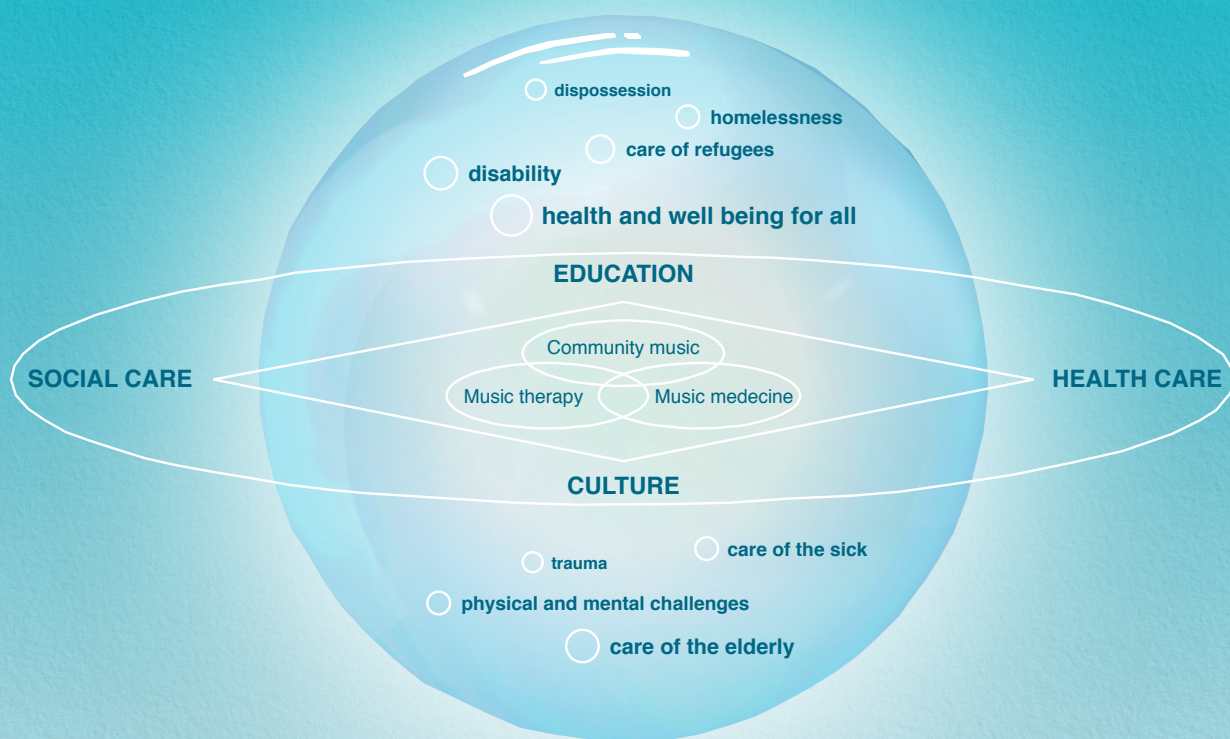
dispossession

homelessness

care of refugees

disability

health and well being for all

EDUCATION

SOCIAL CARE

Community music

Music therapy

Music medecine

HEALTH CARE

CULTURE

trauma

care of the sick

physical and mental challenges

care of the elderly